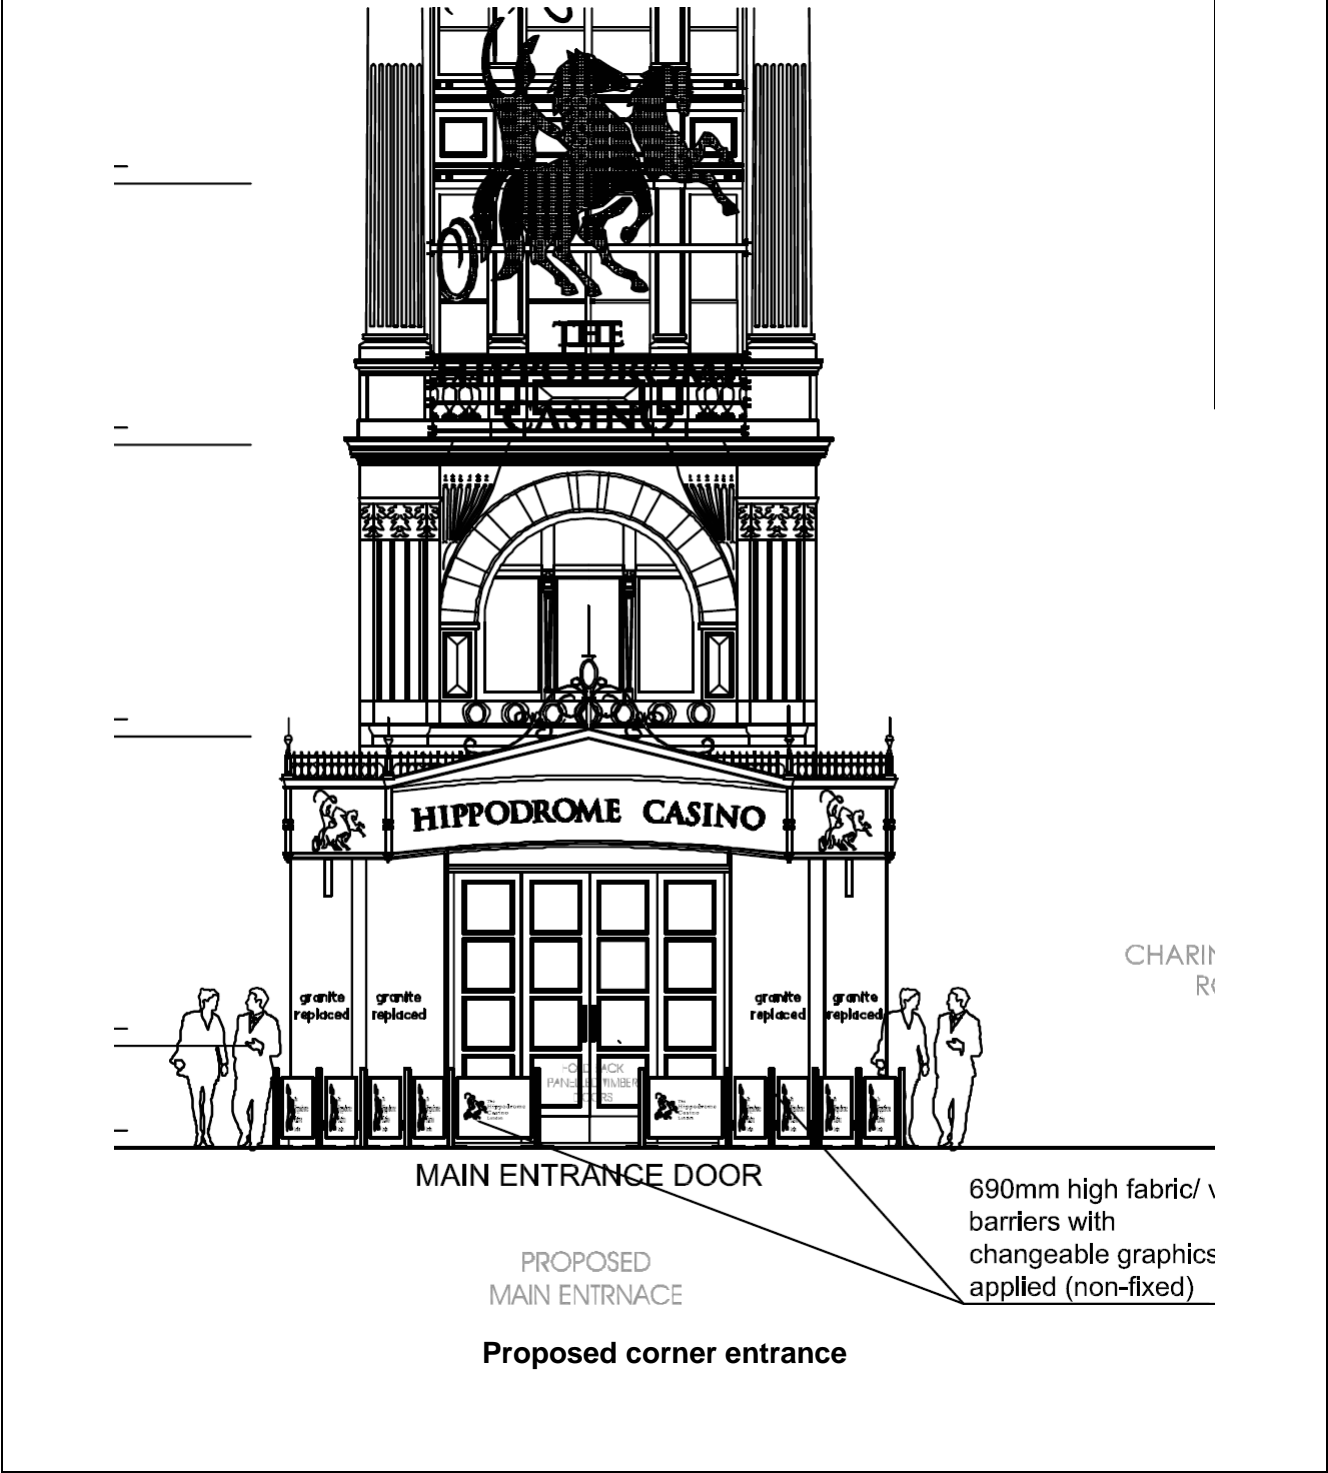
THE
HIPPODROME
CASINO

HIPPODROME CASINO

granite replaced
granite replaced
granite replaced
granite replaced

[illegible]ACK PANELLED TIMBER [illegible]RS

CHARI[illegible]
R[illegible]

MAIN ENTRANCE DOOR

690mm high fabric/ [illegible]
barriers with
changeable graphics
applied (non-fixed)

PROPOSED
MAIN ENTRNACE

Proposed corner entrance